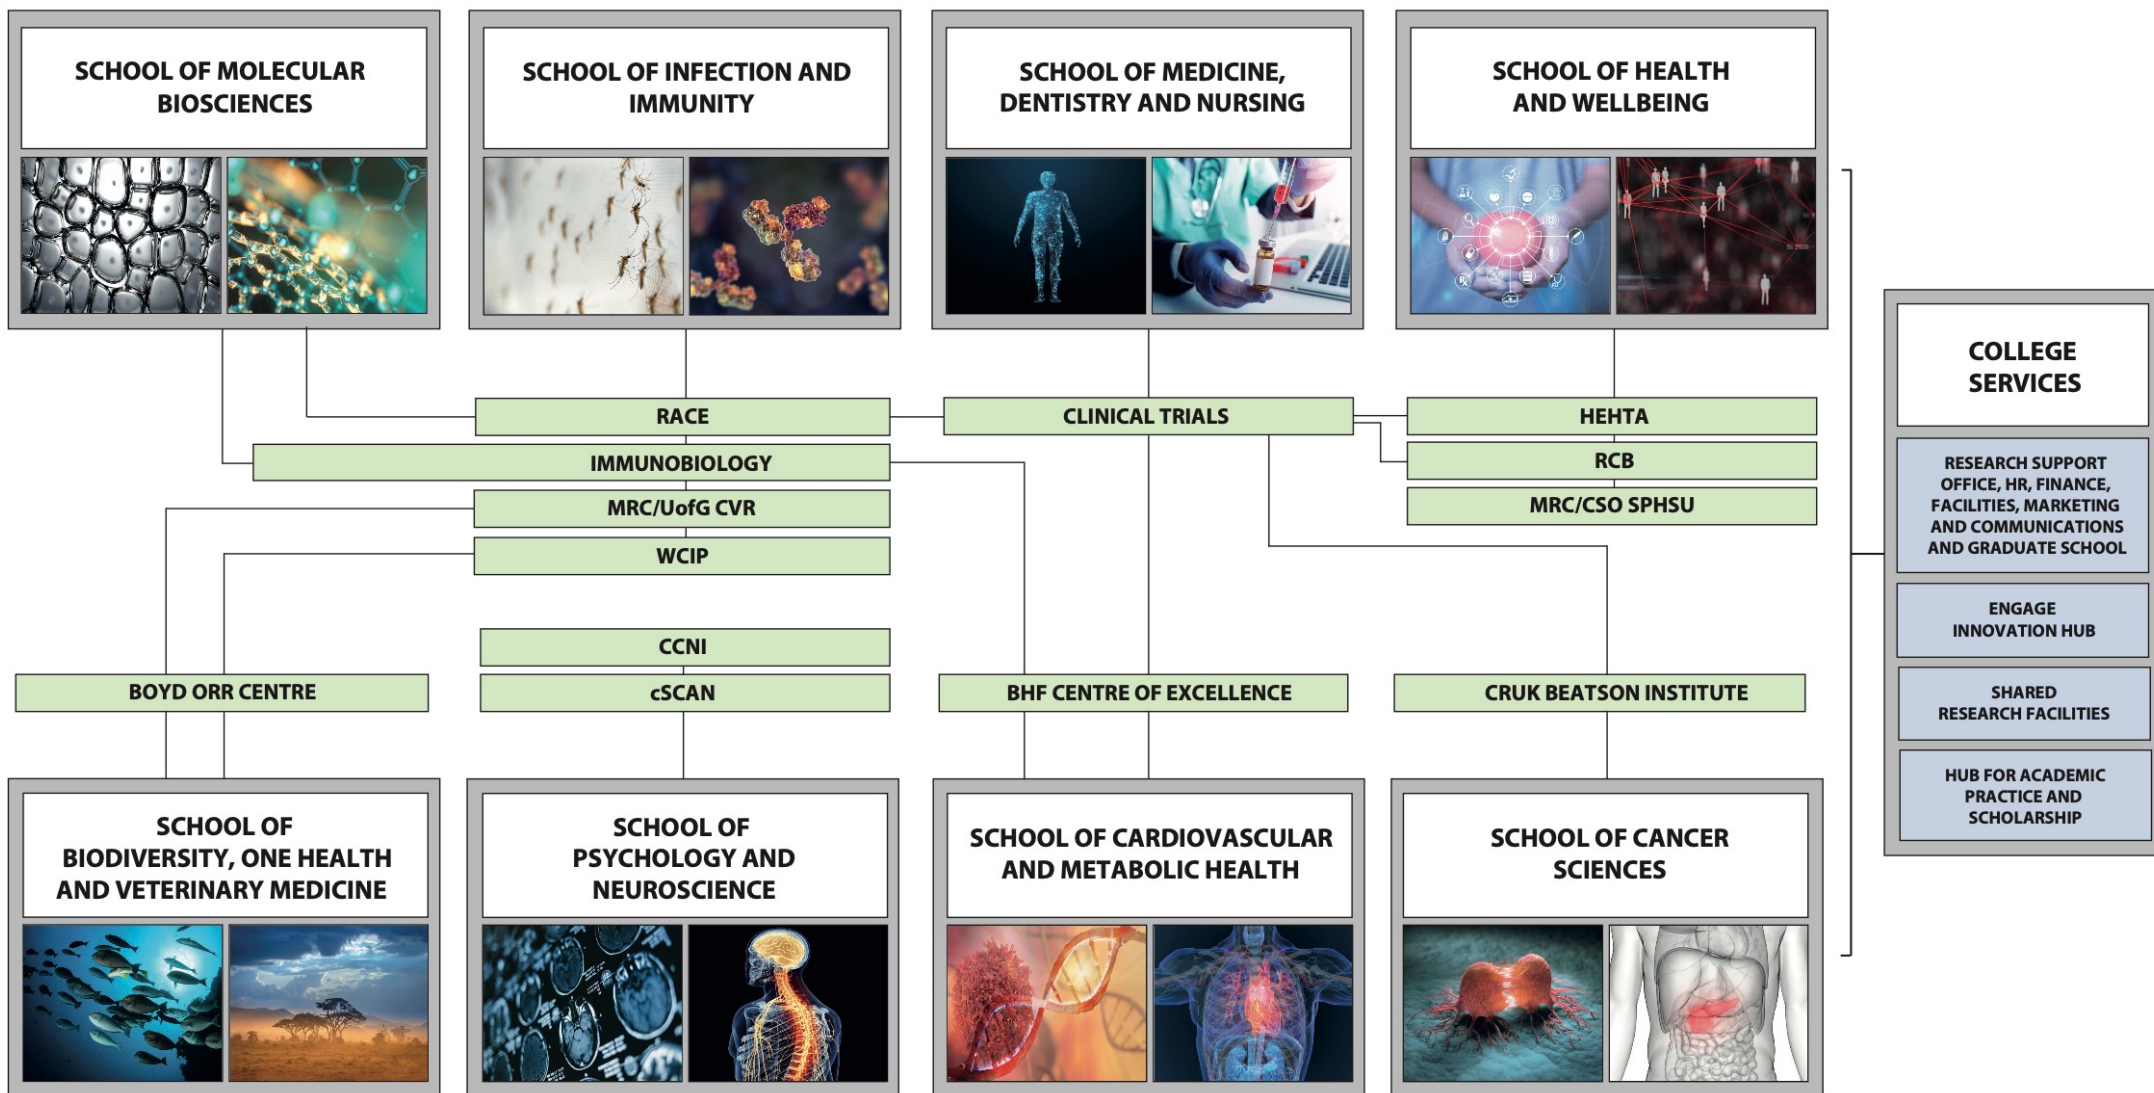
SCHOOL OF MOLECULAR BIOSCIENCES

SCHOOL OF INFECTION AND IMMUNITY

SCHOOL OF MEDICINE, DENTISTRY AND NURSING

SCHOOL OF HEALTH AND WELLBEING

RACE

CLINICAL TRIALS

HEHTA

IMMUNOBIOLOGY

RCB

MRC/UofG CVR

MRC/CSO SPHSU

WCIP

CCNI

BOYD ORR CENTRE

cSCAN

BHF CENTRE OF EXCELLENCE

CRUK BEATSON INSTITUTE

SCHOOL OF BIODIVERSITY, ONE HEALTH AND VETERINARY MEDICINE

SCHOOL OF PSYCHOLOGY AND NEUROSCIENCE

SCHOOL OF CARDIOVASCULAR AND METABOLIC HEALTH

SCHOOL OF CANCER SCIENCES

COLLEGE SERVICES

RESEARCH SUPPORT OFFICE, HR, FINANCE, FACILITIES, MARKETING AND COMMUNICATIONS AND GRADUATE SCHOOL

ENGAGE INNOVATION HUB

SHARED RESEARCH FACILITIES

HUB FOR ACADEMIC PRACTICE AND SCHOLARSHIP